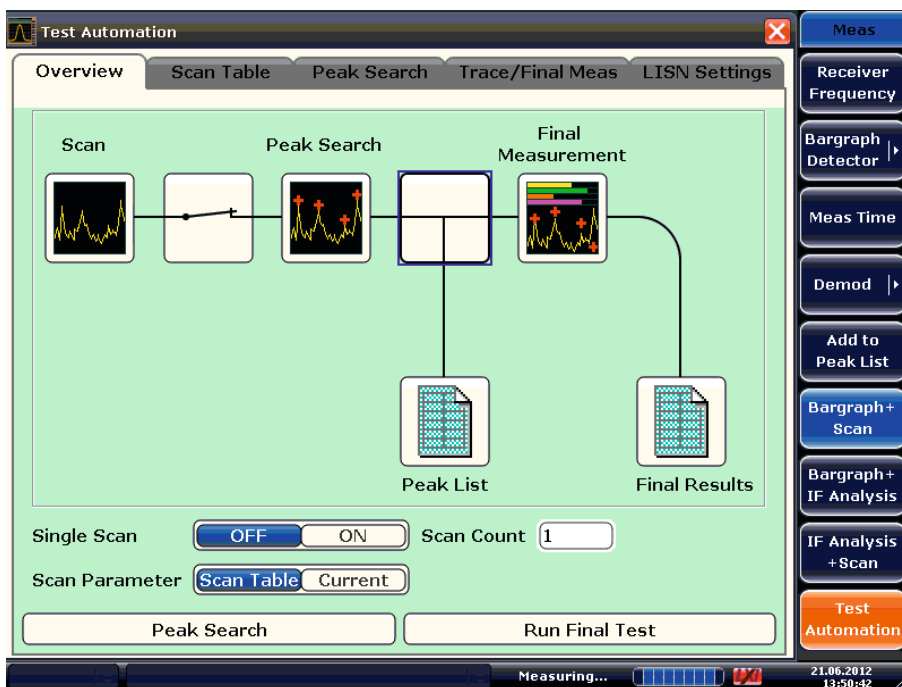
Test Automation

Overview | Scan Table | Peak Search | Trace/Final Meas | LISN Settings

Scan

Peak Search

Final Measurement

Peak List

Final Results

Single Scan OFF ON Scan Count 1

Scan Parameter Scan Table Current

Peak Search

Run Final Test

Meas

Receiver Frequency

Bargraph Detector

Meas Time

Demod

Add to Peak List

Bargraph+ Scan

Bargraph+ IF Analysis

IF Analysis +Scan

Test Automation

Measuring...

LXI

21.06.2012 13:50:42